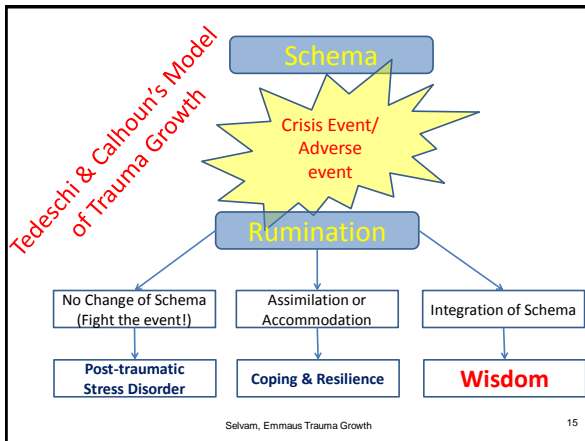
Tedeschi & Calhoun's Model of Trauma Growth

Schema

Crisis Event/ Adverse event

Rumination

No Change of Schema (Fight the event!)

Assimilation or Accommodation

Integration of Schema

Post-traumatic Stress Disorder

Coping & Resilience

Wisdom

Selvam, Emmaus Trauma Growth

15